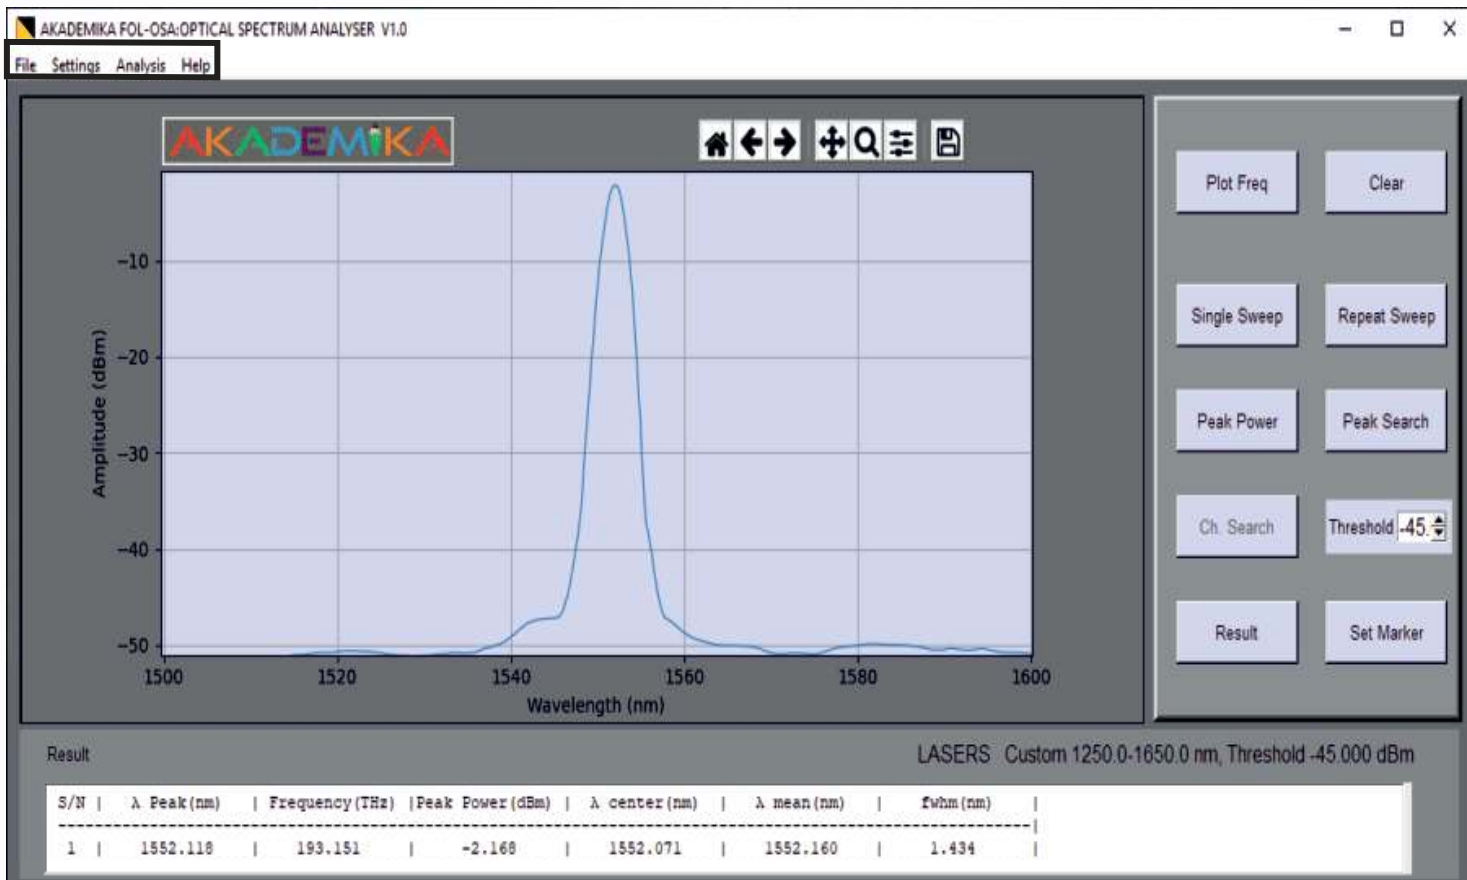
AKADEMIKA FOL-OSA:OPTICAL SPECTRUM ANALYSER V1.0

File Settings Analysis Help

AKADEMIKA

−10
−20
−30
−40
−50

Amplitude (dBm)

1500 1520 1540 1560 1580 1600

Wavelength (nm)

Plot Freq
Clear
Single Sweep
Repeat Sweep
Peak Power
Peak Search
Ch. Search
Threshold -45.
Result
Set Marker

Result

LASERS Custom 1250.0-1650.0 nm, Threshold -45.000 dBm

S/N | λ Peak(nm) | Frequency(THz) |Peak Power(dBm) | λ center(nm) | λ mean(nm) | fwhm(nm) |
-----------------------------------------------------------------------------------------|
1 | 1552.118 | 193.151 | -2.168 | 1552.071 | 1552.160 | 1.434 |